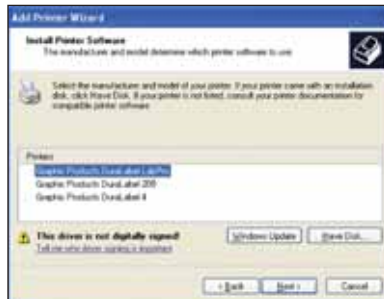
Add Printer Wizard

Install Printer Software
The manufacturer and model determine which printer software to use.

Select the manufacturer and model of your printer. If your printer came with an installation disk, click Have Disk. If your printer is not listed, consult your printer documentation for compatible printer software.

Printers
Graphic Products DuraLabel LabPro
Graphic Products DuraLabel 200
Graphic Products DuraLabel II

This driver is not digitally signed!
Tell me why driver signing is important

Windows Update
Have Disk...

< Back
Next >
Cancel